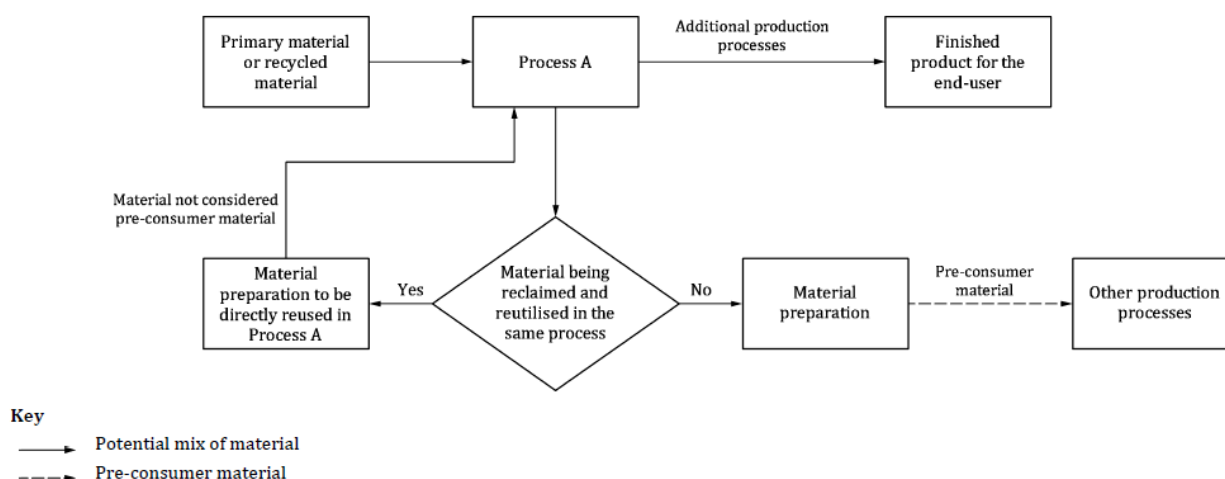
Primary material or recycled material

Process A

Additional production processes

Finished product for the end-user

Material not considered pre-consumer material

Material preparation to be directly reused in Process A

Yes

Material being reclaimed and reutilised in the same process

No

Material preparation

Pre-consumer material

Other production processes

Key

Potential mix of material

Pre-consumer material